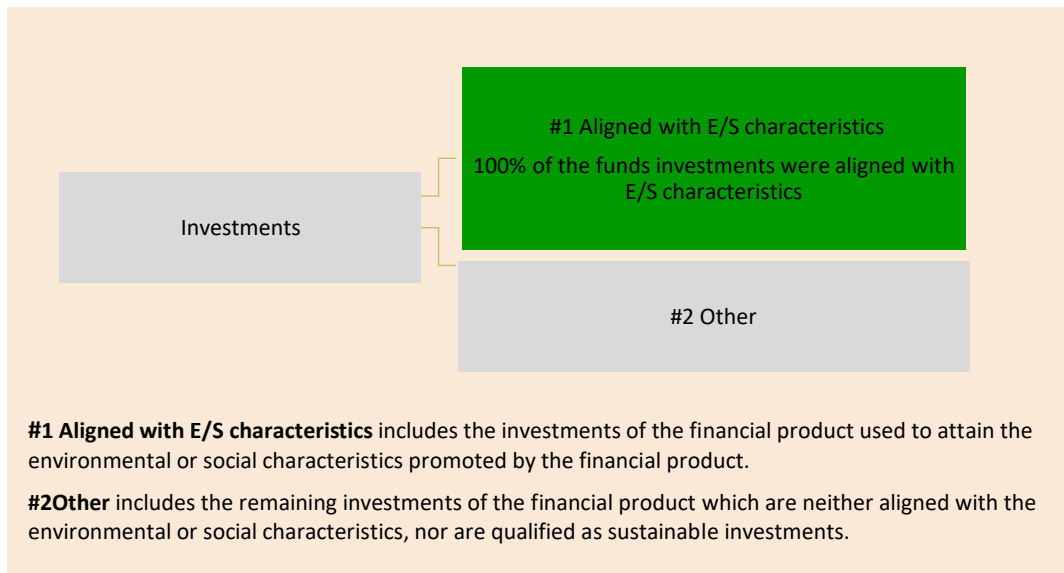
Investments

#1 Aligned with E/S characteristics

100% of the funds investments were aligned with E/S characteristics

#2 Other

**#1 Aligned with E/S characteristics** includes the investments of the financial product used to attain the environmental or social characteristics promoted by the financial product.

**#2Other** includes the remaining investments of the financial product which are neither aligned with the environmental or social characteristics, nor are qualified as sustainable investments.